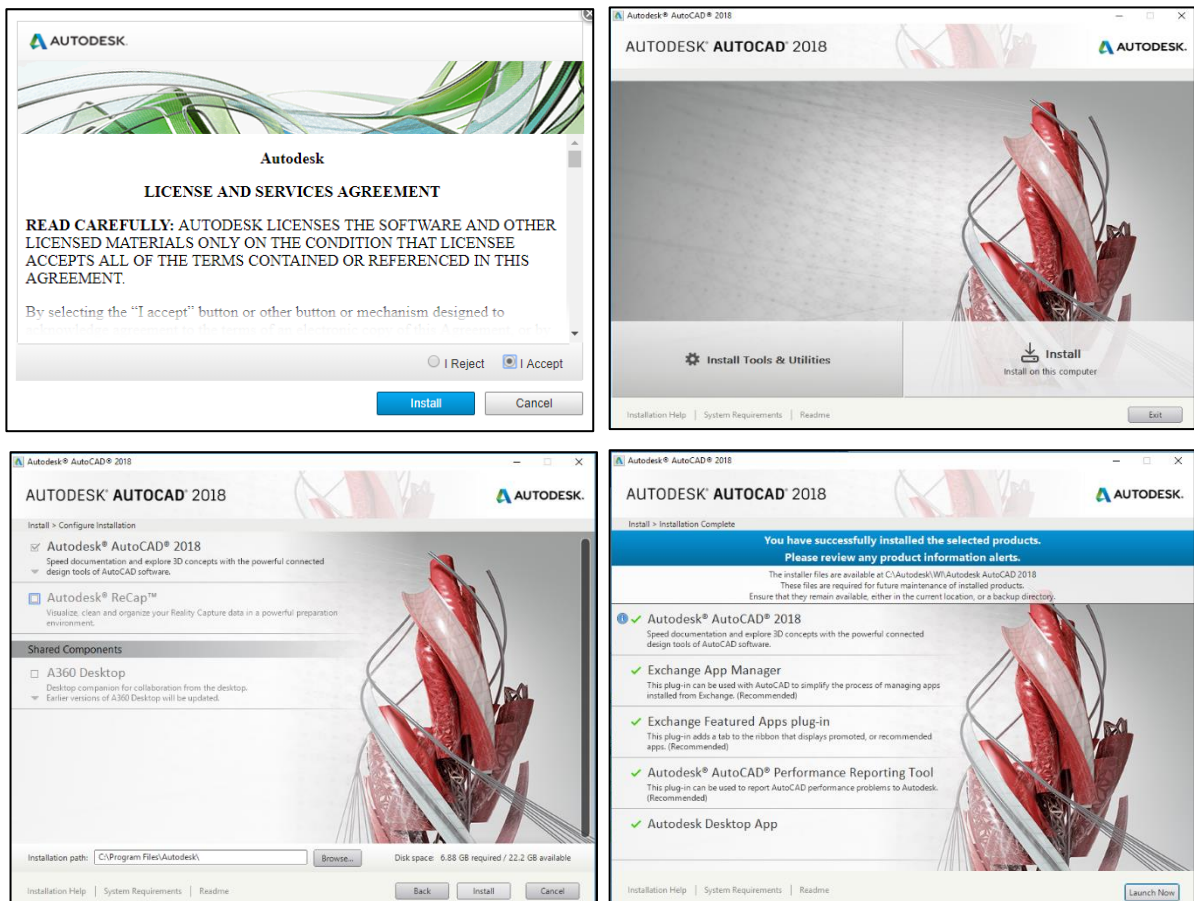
AUTODESK.

Autodesk

LICENSE AND SERVICES AGREEMENT

READ CAREFULLY: AUTODESK LICENSES THE SOFTWARE AND OTHER LICENSED MATERIALS ONLY ON THE CONDITION THAT LICENSEE ACCEPTS ALL OF THE TERMS CONTAINED OR REFERENCED IN THIS AGREEMENT.

By selecting the “I accept” button or other button or mechanism designed to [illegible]

I Reject I Accept

Install Cancel

Autodesk® AutoCAD® 2018

AUTODESK® AUTOCAD® 2018

AUTODESK.

Install Tools & Utilities

Install
Install on this computer

Installation Help | System Requirements | Readme

Exit

Autodesk® AutoCAD® 2018

AUTODESK® AUTOCAD® 2018

AUTODESK.

Install > Configure Installation

Autodesk® AutoCAD® 2018
Speed documentation and explore 3D concepts with the powerful connected design tools of AutoCAD software.

Autodesk® ReCap™
Visualize, clean and organize your Reality Capture data in a powerful preparation environment.

Shared Components

A360 Desktop
Desktop companion for collaboration from the desktop.
Earlier versions of A360 Desktop will be updated.

Installation path: C:\Program Files\Autodesk\ Browse... Disk space: 6.88 GB required / 22.2 GB available

Installation Help | System Requirements | Readme

Back Install Cancel

Autodesk® AutoCAD® 2018

AUTODESK® AUTOCAD® 2018

AUTODESK.

Install > Installation Complete

You have successfully installed the selected products.
Please review any product information alerts.

The installer files are available at C:\Autodesk\WI\Autodesk AutoCAD 2018
These files are required for future maintenance of installed products.
Ensure that they remain available, either in the current location, or a backup directory.

Autodesk® AutoCAD® 2018
Speed documentation and explore 3D concepts with the powerful connected design tools of AutoCAD software.

Exchange App Manager
This plug-in can be used with AutoCAD to simplify the process of managing apps installed from Exchange. (Recommended)

Exchange Featured Apps plug-in
This plug-in adds a tab to the ribbon that displays promoted, or recommended apps. (Recommended)

Autodesk® AutoCAD® Performance Reporting Tool
This plug-in can be used to report AutoCAD performance problems to Autodesk. (Recommended)

Autodesk Desktop App

Installation Help | System Requirements | Readme

Launch Now